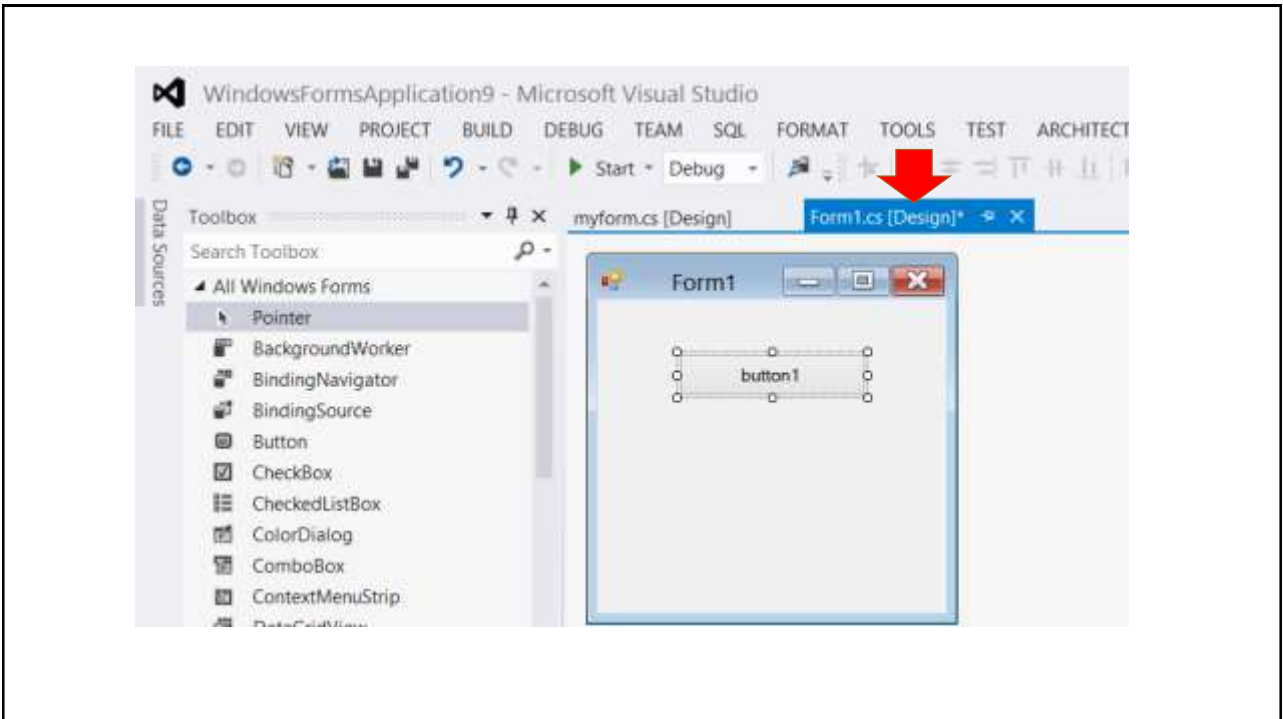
WindowsFormsApplication9 - Microsoft Visual Studio

FILE EDIT VIEW PROJECT BUILD DEBUG TEAM SQL FORMAT TOOLS TEST ARCHITECT

Start Debug

Data Sources

Toolbox

Search Toolbox

All Windows Forms

Pointer

BackgroundWorker

BindingNavigator

BindingSource

Button

CheckBox

CheckedListBox

ColorDialog

ComboBox

ContextMenuStrip

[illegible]

myform.cs [Design]

Form1.cs [Design]*

Form1

button1